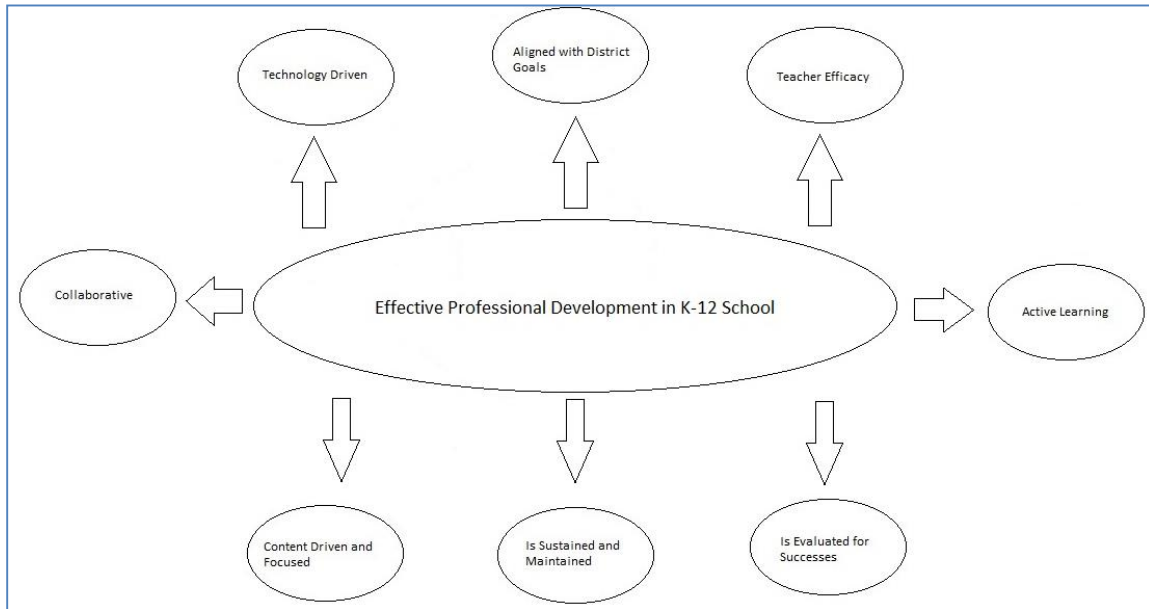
Technology Driven

Aligned with District Goals

Teacher Efficacy

Collaborative

Effective Professional Development in K-12 School

Active Learning

Content Driven and Focused

Is Sustained and Maintained

Is Evaluated for Successes